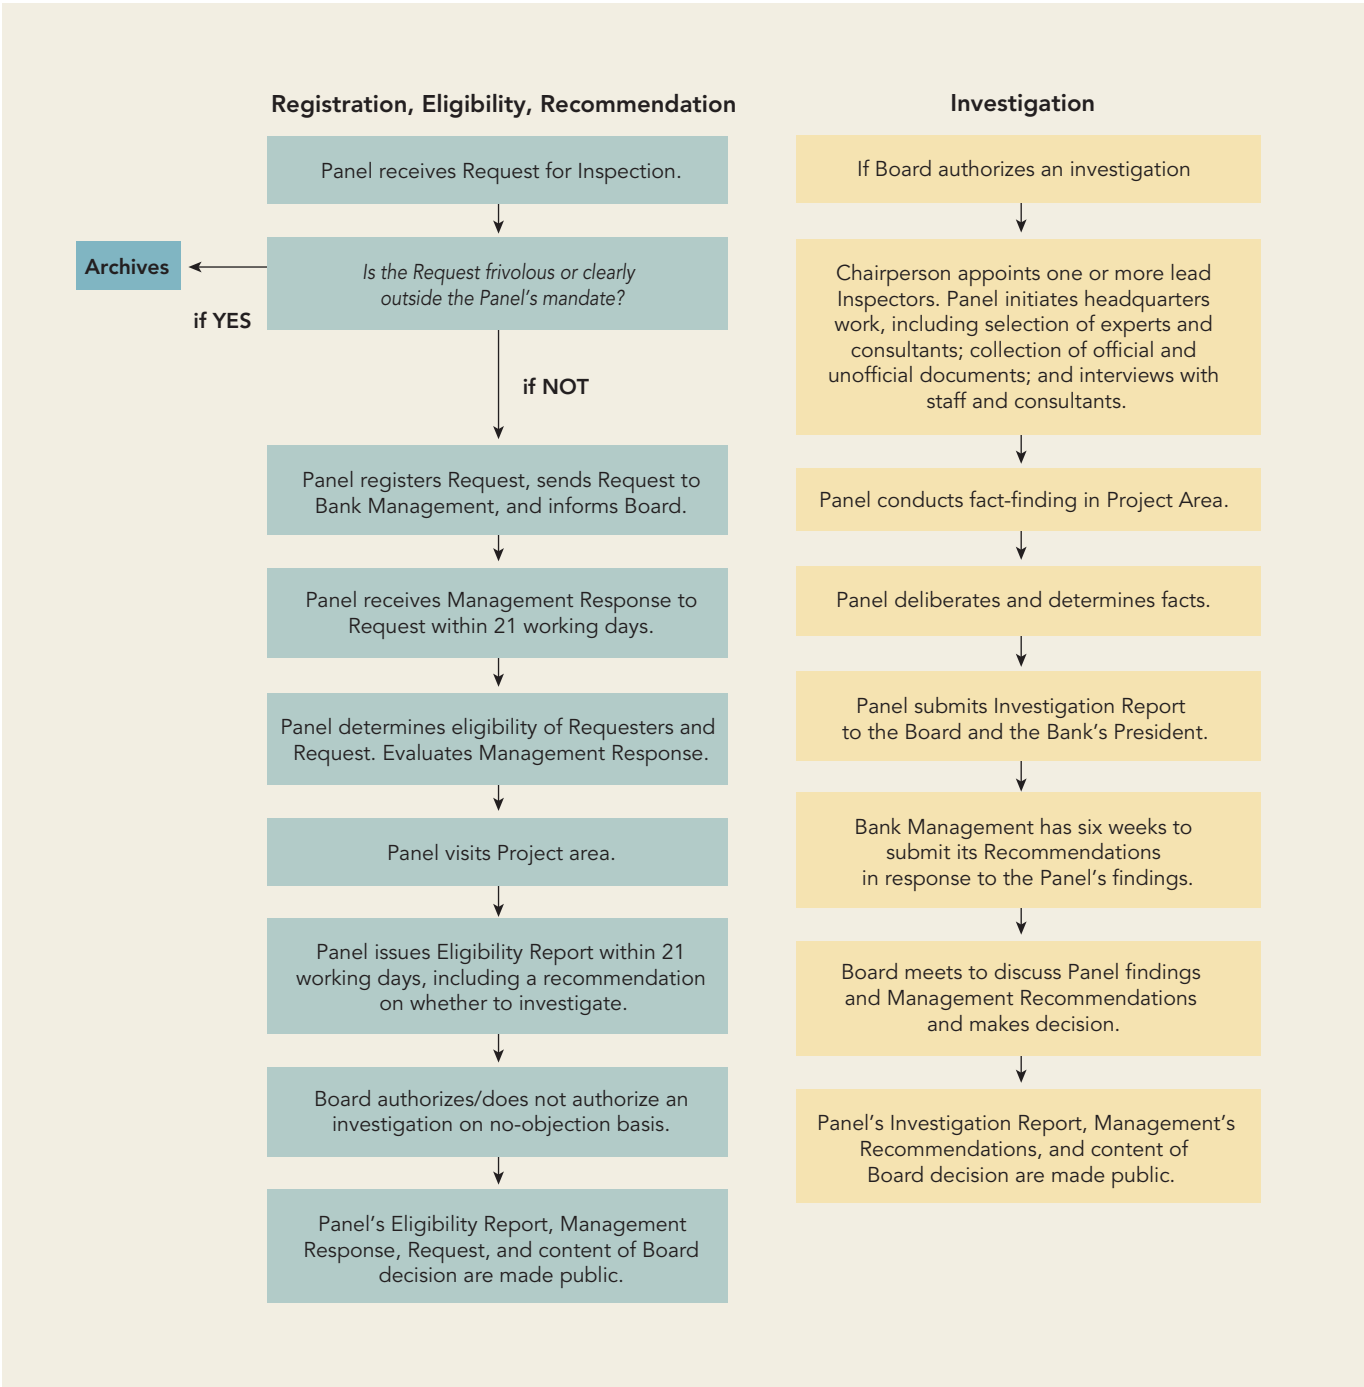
Registration, Eligibility, Recommendation

Panel receives Request for Inspection.

Is the Request frivolous or clearly outside the Panel's mandate?

Archives

if YES

if NOT

Panel registers Request, sends Request to Bank Management, and informs Board.

Panel receives Management Response to Request within 21 working days.

Panel determines eligibility of Requesters and Request. Evaluates Management Response.

Panel visits Project area.

Panel issues Eligibility Report within 21 working days, including a recommendation on whether to investigate.

Board authorizes/does not authorize an investigation on no-objection basis.

Panel's Eligibility Report, Management Response, Request, and content of Board decision are made public.

Investigation

If Board authorizes an investigation

Chairperson appoints one or more lead Inspectors. Panel initiates headquarters work, including selection of experts and consultants; collection of official and unofficial documents; and interviews with staff and consultants.

Panel conducts fact-finding in Project Area.

Panel deliberates and determines facts.

Panel submits Investigation Report to the Board and the Bank's President.

Bank Management has six weeks to submit its Recommendations in response to the Panel's findings.

Board meets to discuss Panel findings and Management Recommendations and makes decision.

Panel's Investigation Report, Management's Recommendations, and content of Board decision are made public.